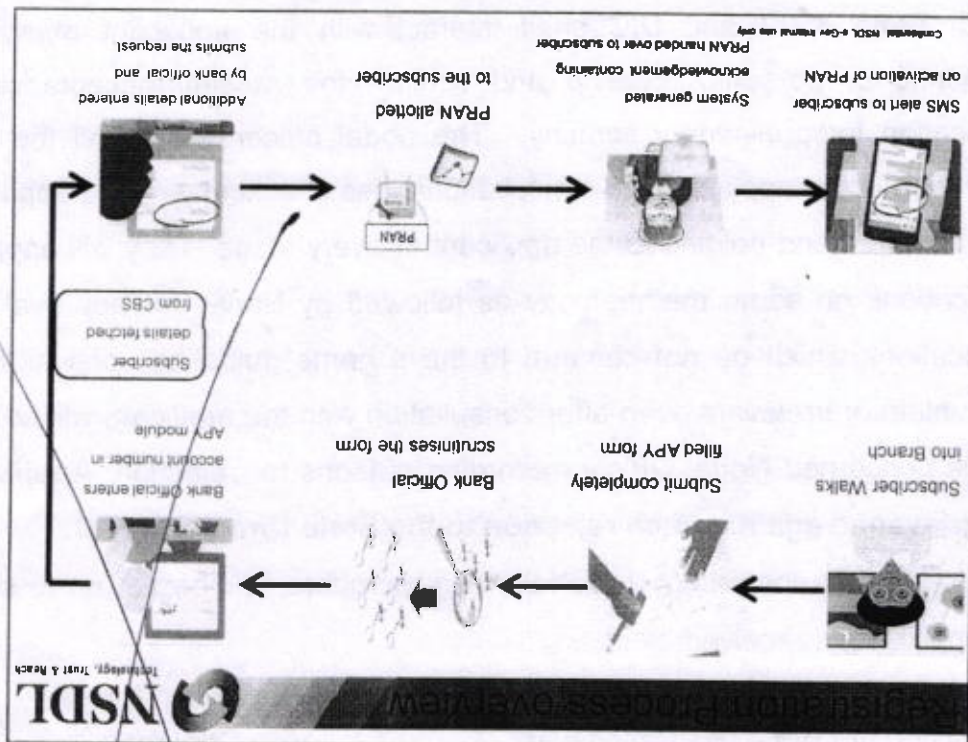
Registration Process: overview

NSDL
Technology, Trust & Reach

Subscriber Walks into Branch

Submit completely filled APY form

Bank Official scrutinises the form

Bank Official enters account number in APY module

Subscriber details fetched from CBS

Additional details entered by bank official and submits the request

PRAN

PRAN allotted to the subscriber

System generated acknowledgement containing PRAN handed over to subscriber

SMS alert to subscriber on activation of PRAN

Confidential: NSDL e-Gov internal use only